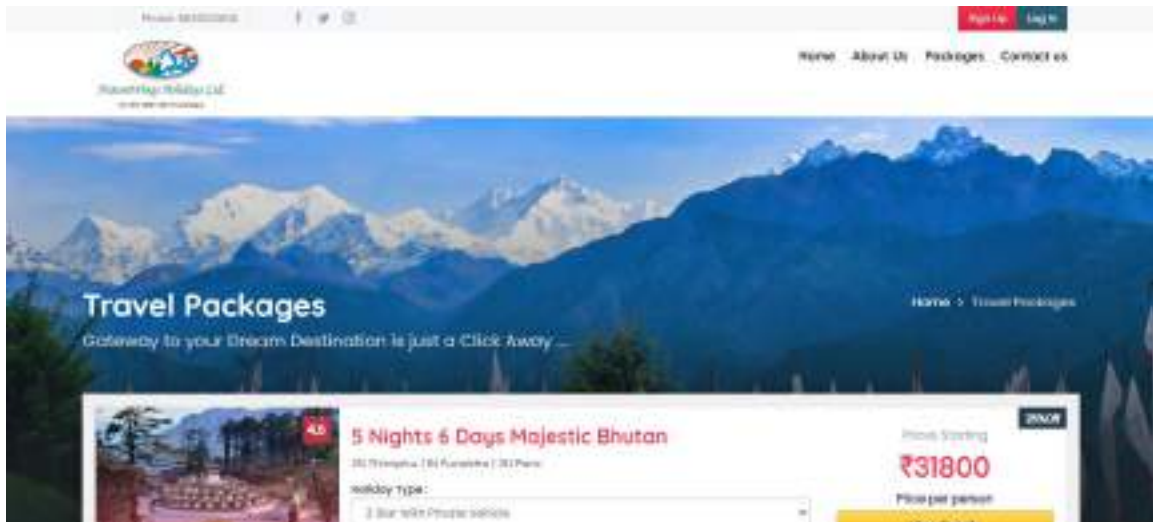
Phone: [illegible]

Sign Up Log In

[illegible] Holidays Ltd

Home About Us Packages Contact us

Travel Packages

Gateway to your Dream Destination is just a Click Away ...

Home > Travel Packages

4.6

5 Nights 6 Days Majestic Bhutan

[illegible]

Holiday Type:

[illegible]

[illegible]

Price Starting

₹31800

Price per person